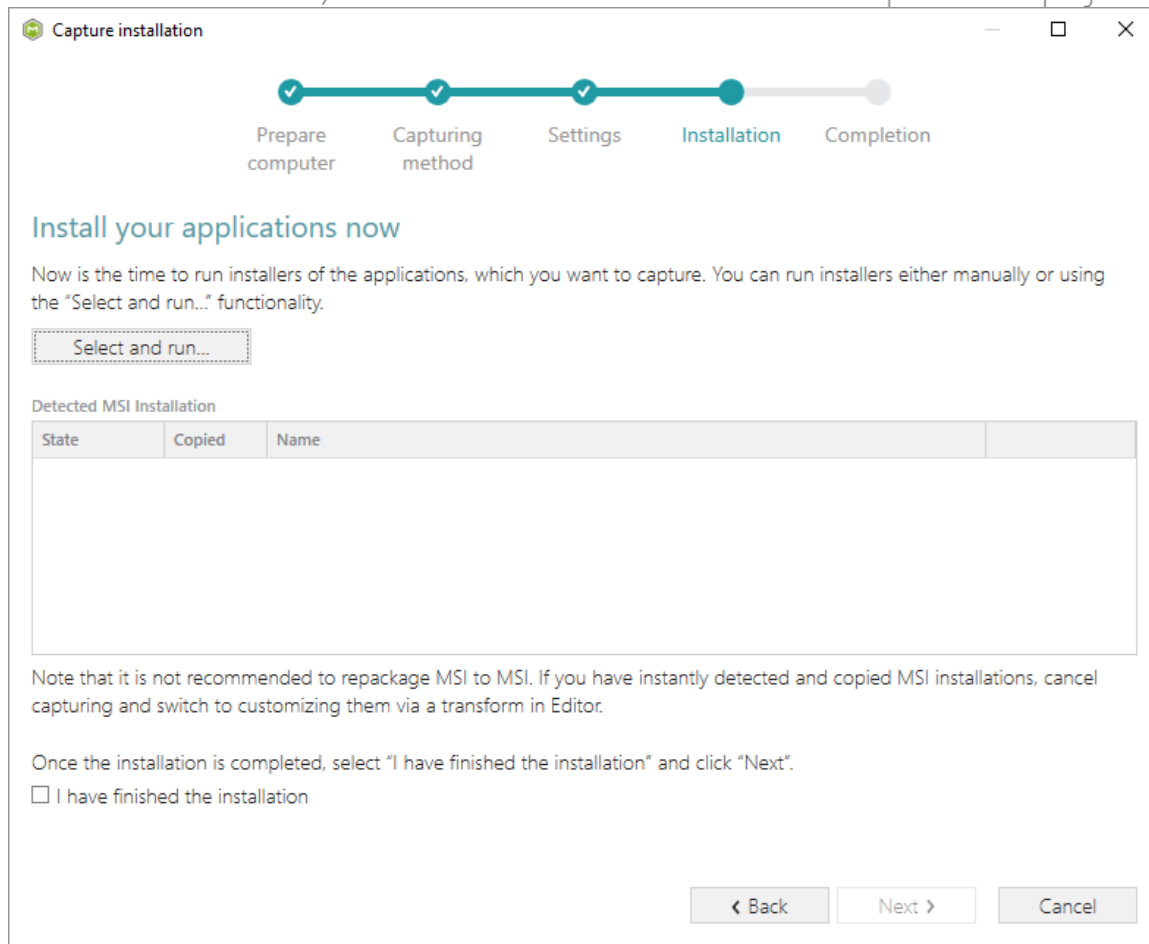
Capture installation

Prepare computer
Capturing method
Settings
Installation
Completion

Install your applications now

Now is the time to run installers of the applications, which you want to capture. You can run installers either manually or using the "Select and run..." functionality.

Select and run...

Detected MSI Installation

| State | Copied | Name | |
|---|---|---|---|

Note that it is not recommended to repackage MSI to MSI. If you have instantly detected and copied MSI installations, cancel capturing and switch to customizing them via a transform in Editor.

Once the installation is completed, select "I have finished the installation" and click "Next".

I have finished the installation

< Back
Next >
Cancel